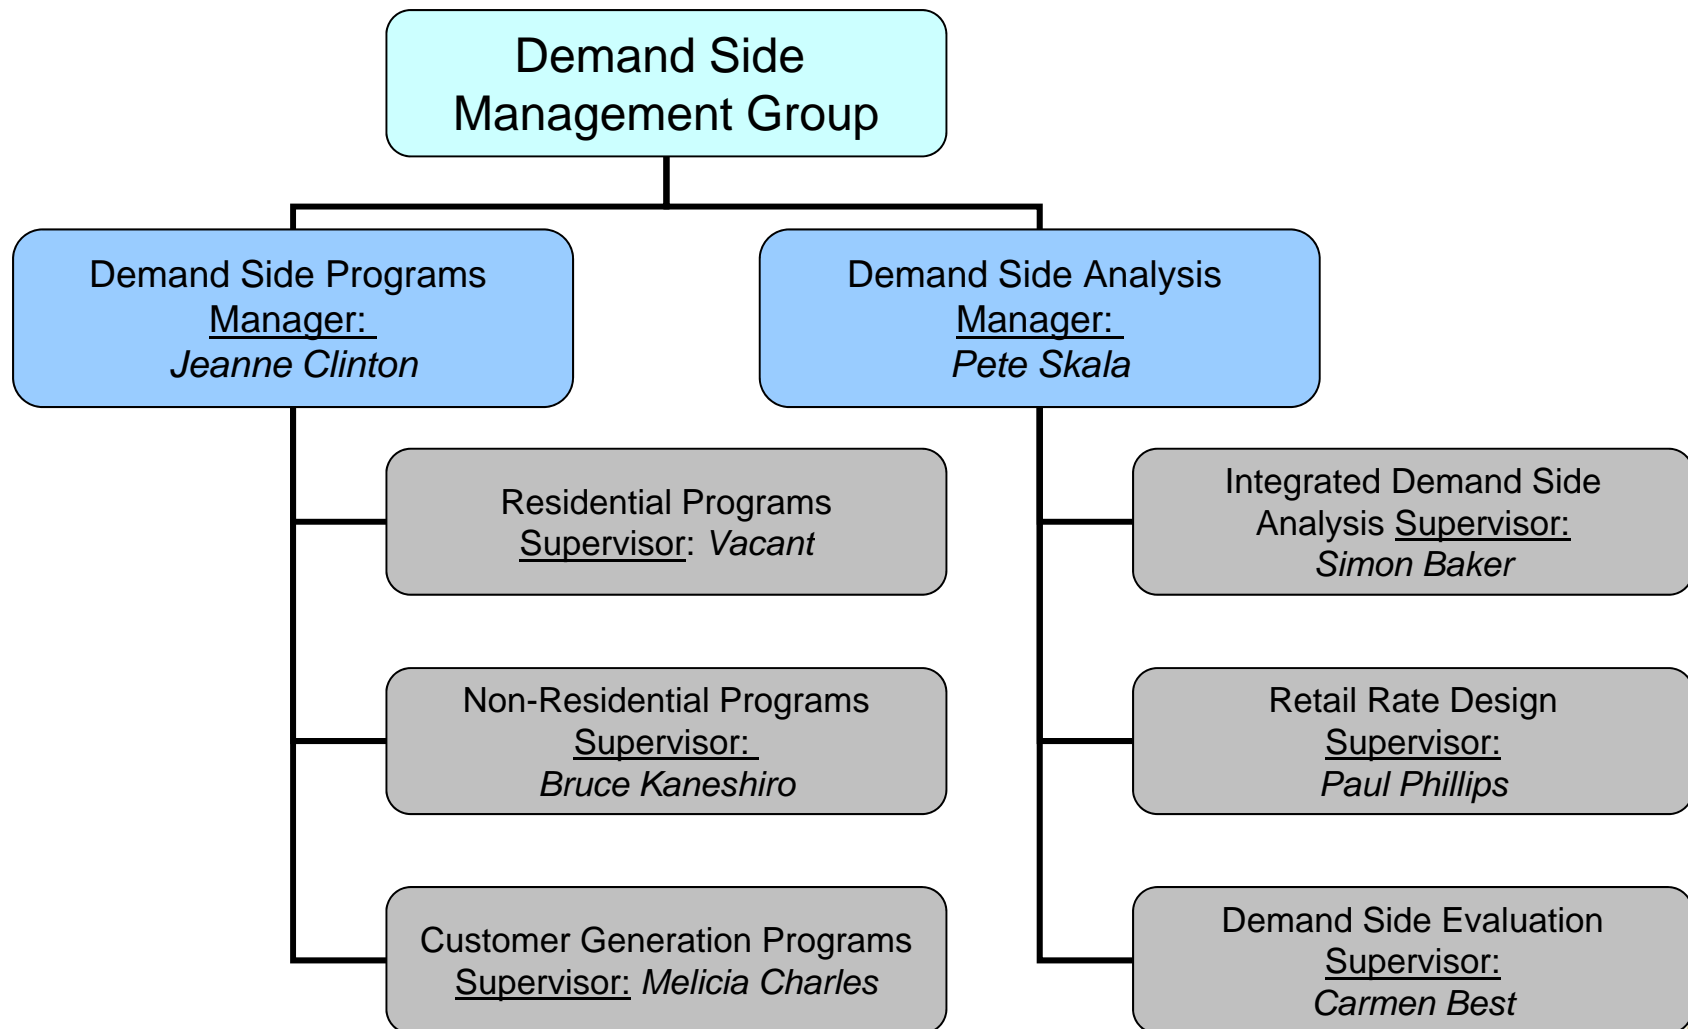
Demand Side Management Group

Demand Side Programs
Manager:
Jeanne Clinton

Residential Programs
Supervisor: Vacant

Non-Residential Programs
Supervisor:
Bruce Kaneshiro

Customer Generation Programs
Supervisor: Melicia Charles

Demand Side Analysis
Manager:
Pete Skala

Integrated Demand Side Analysis Supervisor:
Simon Baker

Retail Rate Design
Supervisor:
Paul Phillips

Demand Side Evaluation
Supervisor:
Carmen Best